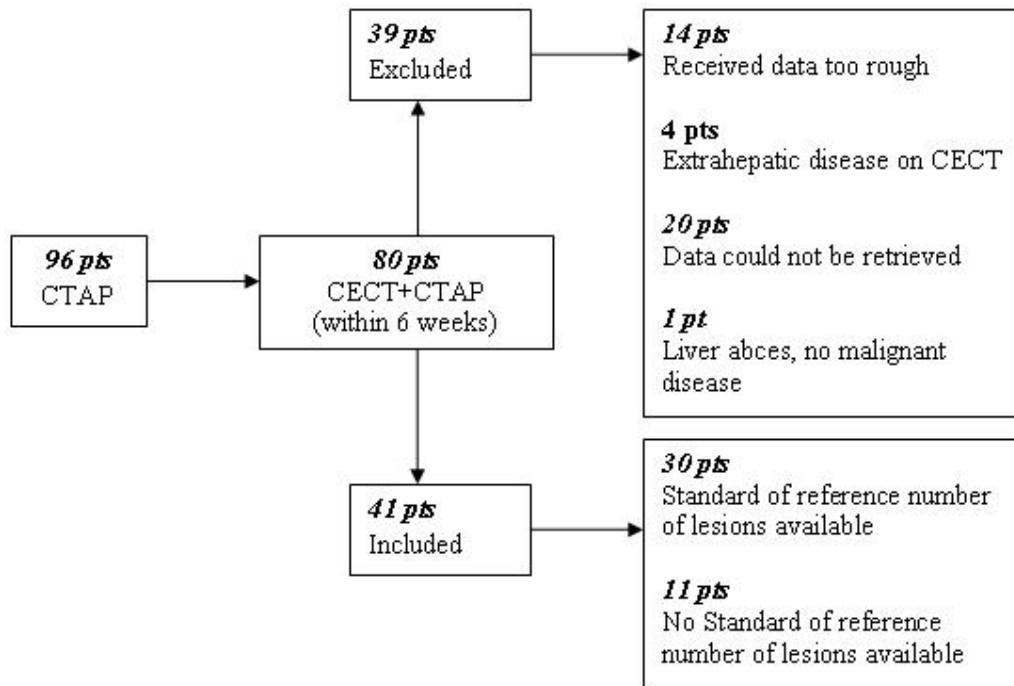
96 pts
CTAP

80 pts
CECT+CTAP
(within 6 weeks)

39 pts
Excluded

14 pts
Received data too rough

4 pts
Extrahepatic disease on CECT

20 pts
Data could not be retrieved

1 pt
Liver abces, no malignant disease

41 pts
Included

30 pts
Standard of reference number of lesions available

11 pts
No Standard of reference number of lesions available